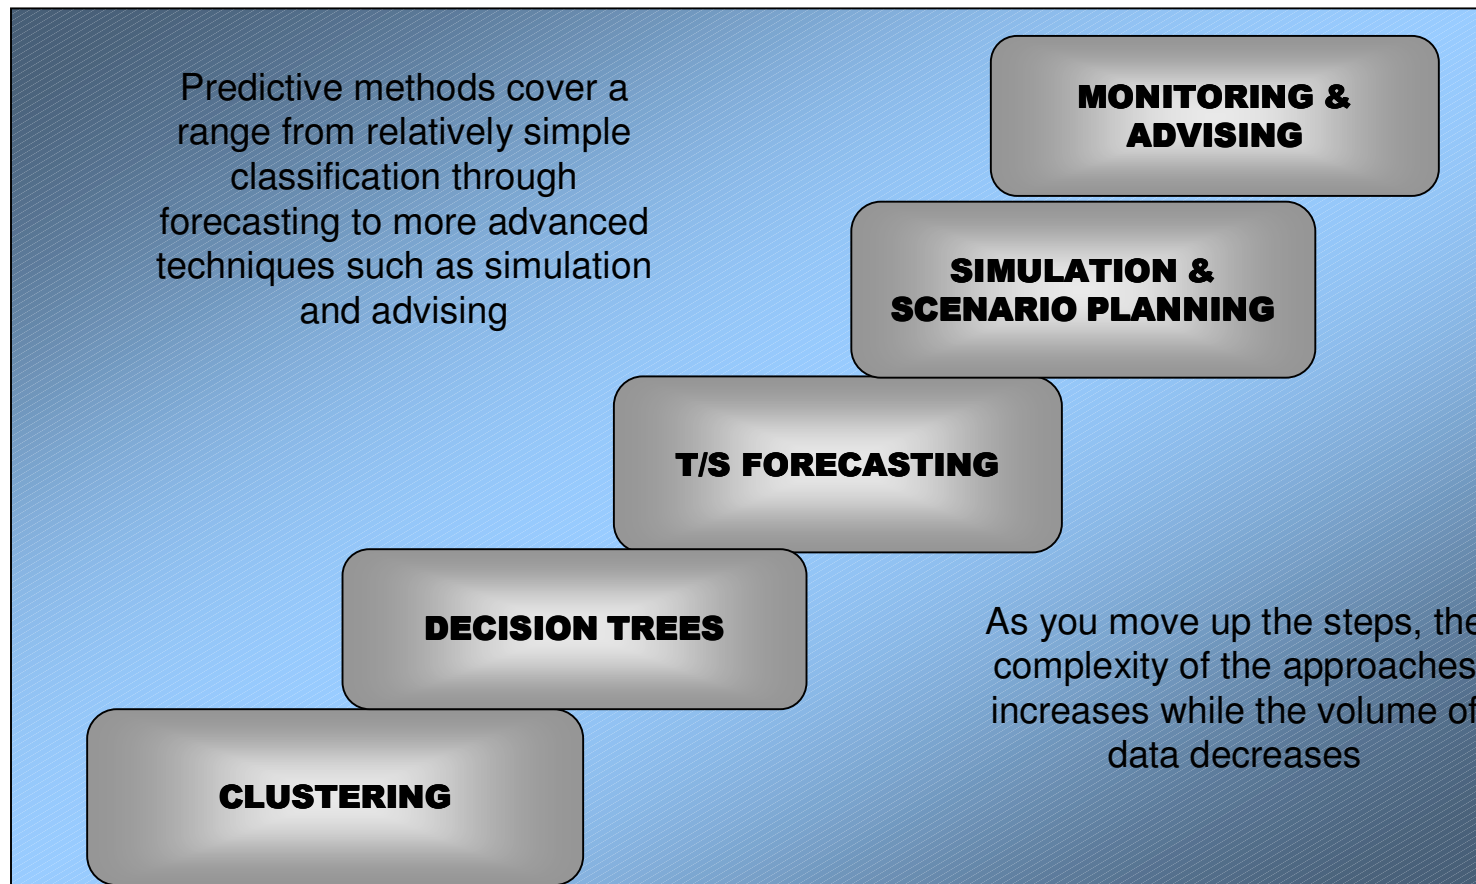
Predictive methods cover a range from relatively simple classification through forecasting to more advanced techniques such as simulation and advising

MONITORING & ADVISING

SIMULATION & SCENARIO PLANNING

T/S FORECASTING

DECISION TREES

CLUSTERING

As you move up the steps, the complexity of the approaches increases while the volume of data decreases